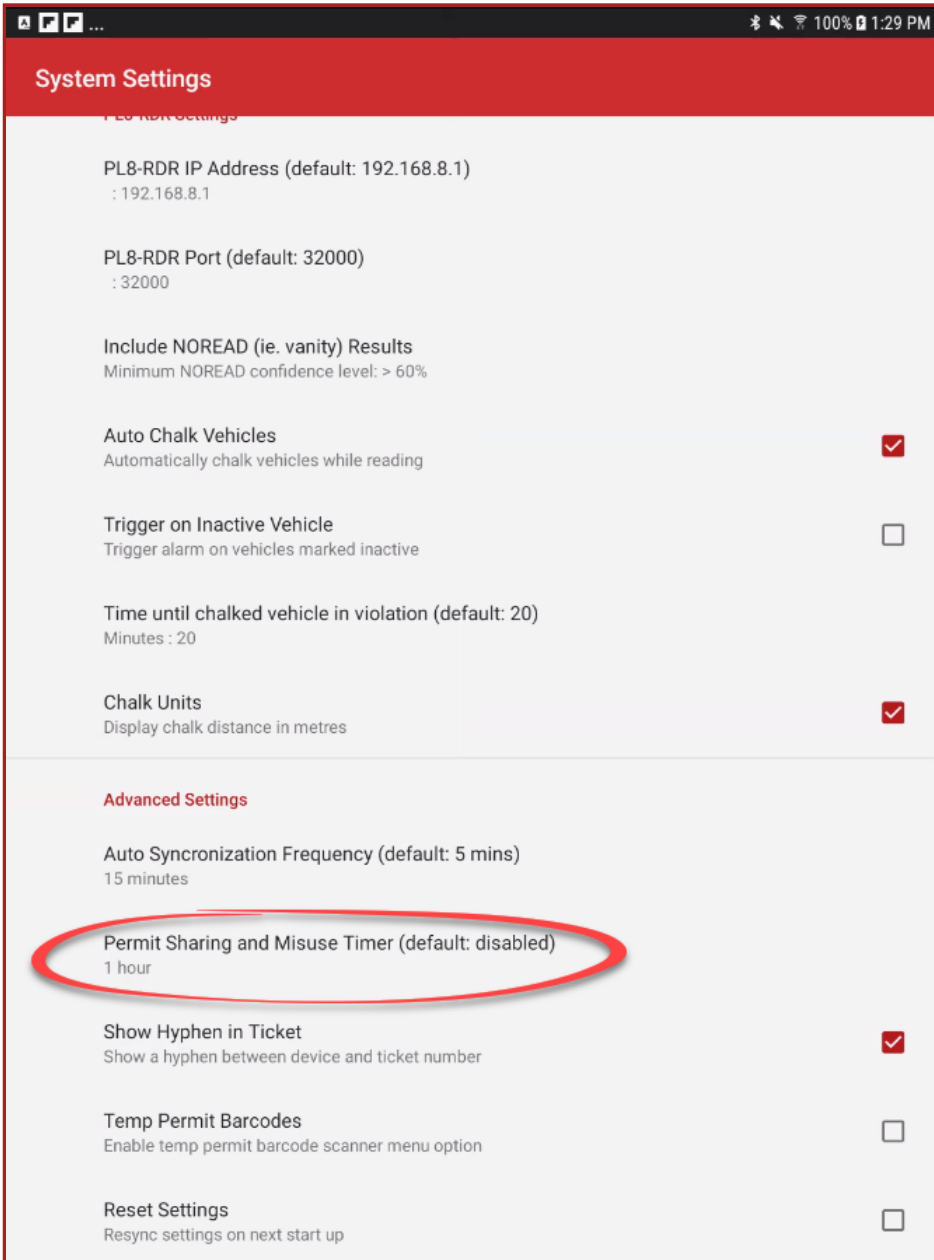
100% 1:29 PM

System Settings

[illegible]

PL8-RDR IP Address (default: 192.168.8.1)
: 192.168.8.1

PL8-RDR Port (default: 32000)
: 32000

Include NOREAD (ie. vanity) Results
Minimum NOREAD confidence level: > 60%

Auto Chalk Vehicles
Automatically chalk vehicles while reading

Trigger on Inactive Vehicle
Trigger alarm on vehicles marked inactive

Time until chalked vehicle in violation (default: 20)
Minutes : 20

Chalk Units
Display chalk distance in metres

Advanced Settings

Auto Syncronization Frequency (default: 5 mins)
15 minutes

Permit Sharing and Misuse Timer (default: disabled)
1 hour

Show Hyphen in Ticket
Show a hyphen between device and ticket number

Temp Permit Barcodes
Enable temp permit barcode scanner menu option

Reset Settings
Resync settings on next start up